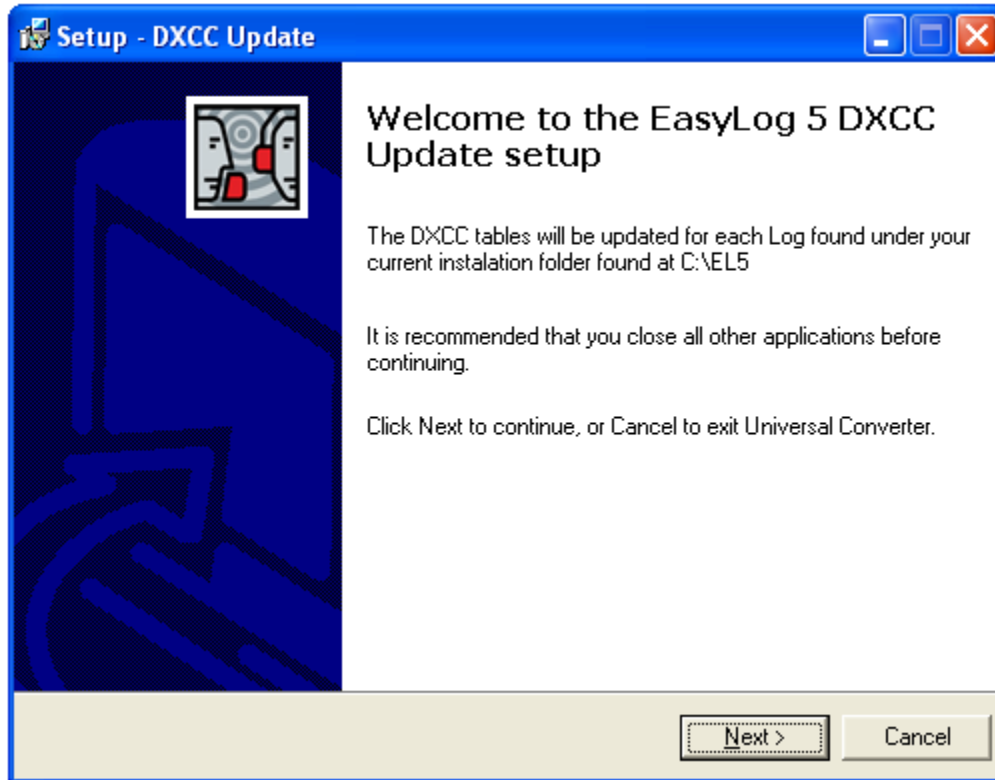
Setup - DXCC Update

Welcome to the EasyLog 5 DXCC Update setup

The DXCC tables will be updated for each Log found under your current instalation folder found at C:\EL5

It is recommended that you close all other applications before continuing.

Click Next to continue, or Cancel to exit Universal Converter.

Next >
Cancel